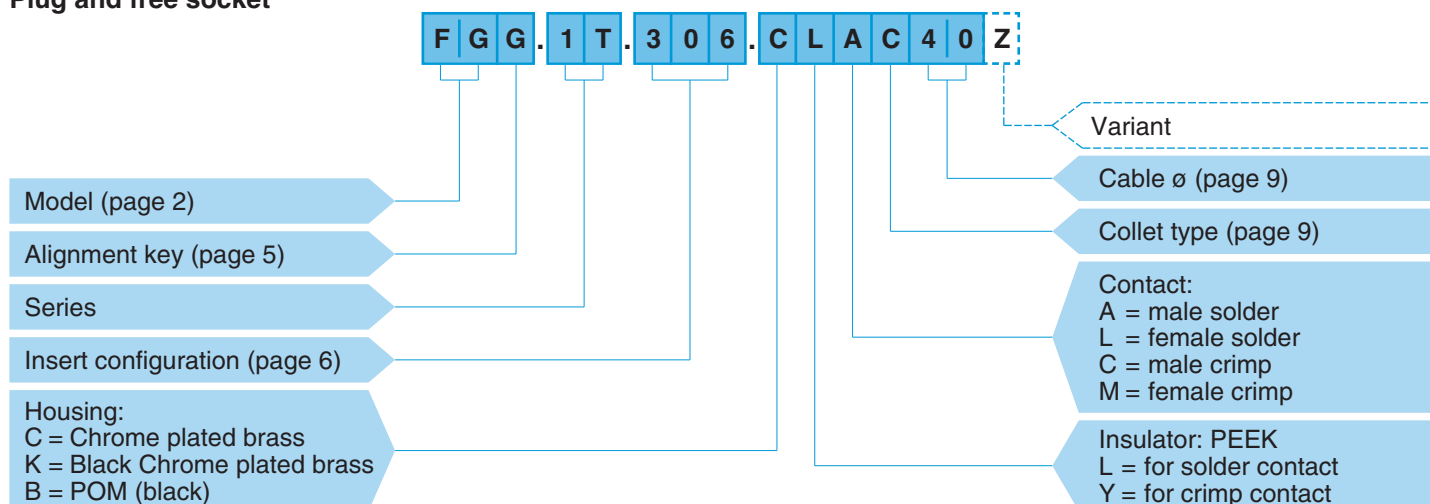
Plug and free socket

F G G . 1 T . 3 0 6 . C L A C 4 0 Z

Variant

Cable ø (page 9)

Collet type (page 9)

Contact:
A = male solder
L = female solder
C = male crimp
M = female crimp

Insulator: PEEK
L = for solder contact
Y = for crimp contact

Model (page 2)

Alignment key (page 5)

Series

Insert configuration (page 6)

Housing:
C = Chrome plated brass
K = Black Chrome plated brass
B = POM (black)